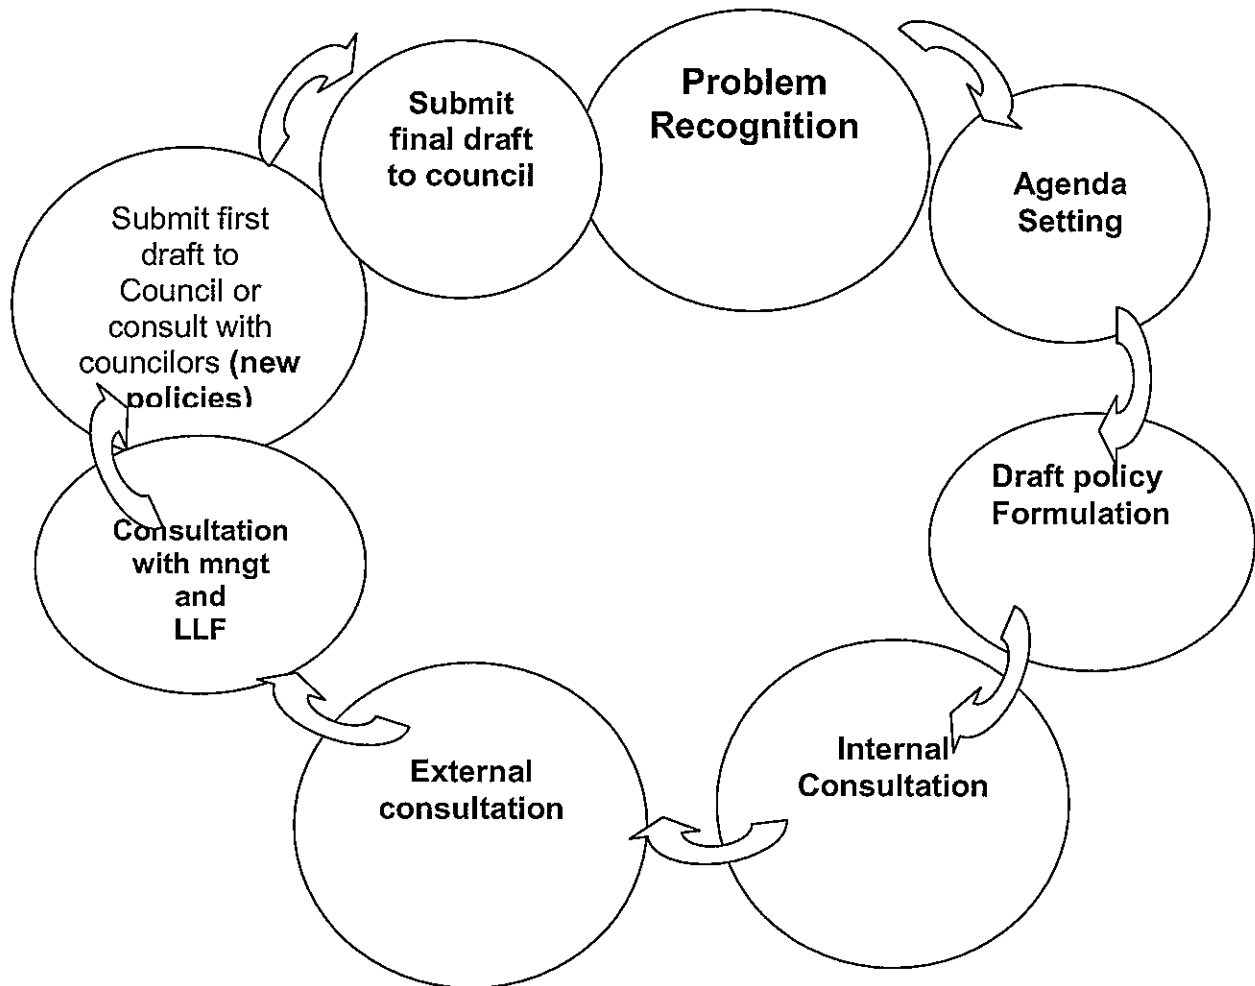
Problem Recognition

Agenda Setting

Draft policy Formulation

Internal Consultation

External consultation

Consultation with mngt and LLF

Submit first draft to Council or consult with councilors (new policies)

Submit final draft to council